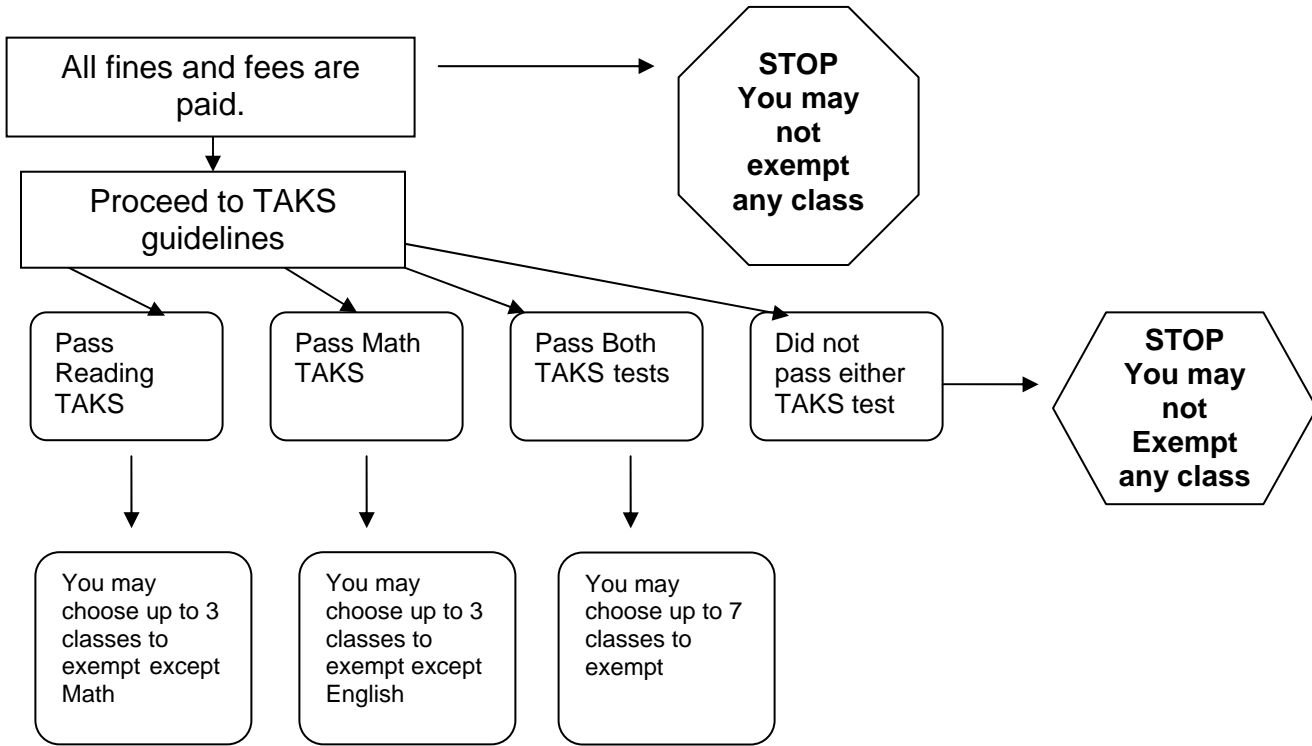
All fines and fees are paid.

STOP
You may not exempt any class

Proceed to TAKS guidelines

Pass Reading TAKS

Pass Math TAKS

Pass Both TAKS tests

Did not pass either TAKS test

STOP
You may not Exempt any class

You may choose up to 3 classes to exempt except Math

You may choose up to 3 classes to exempt except English

You may choose up to 7 classes to exempt